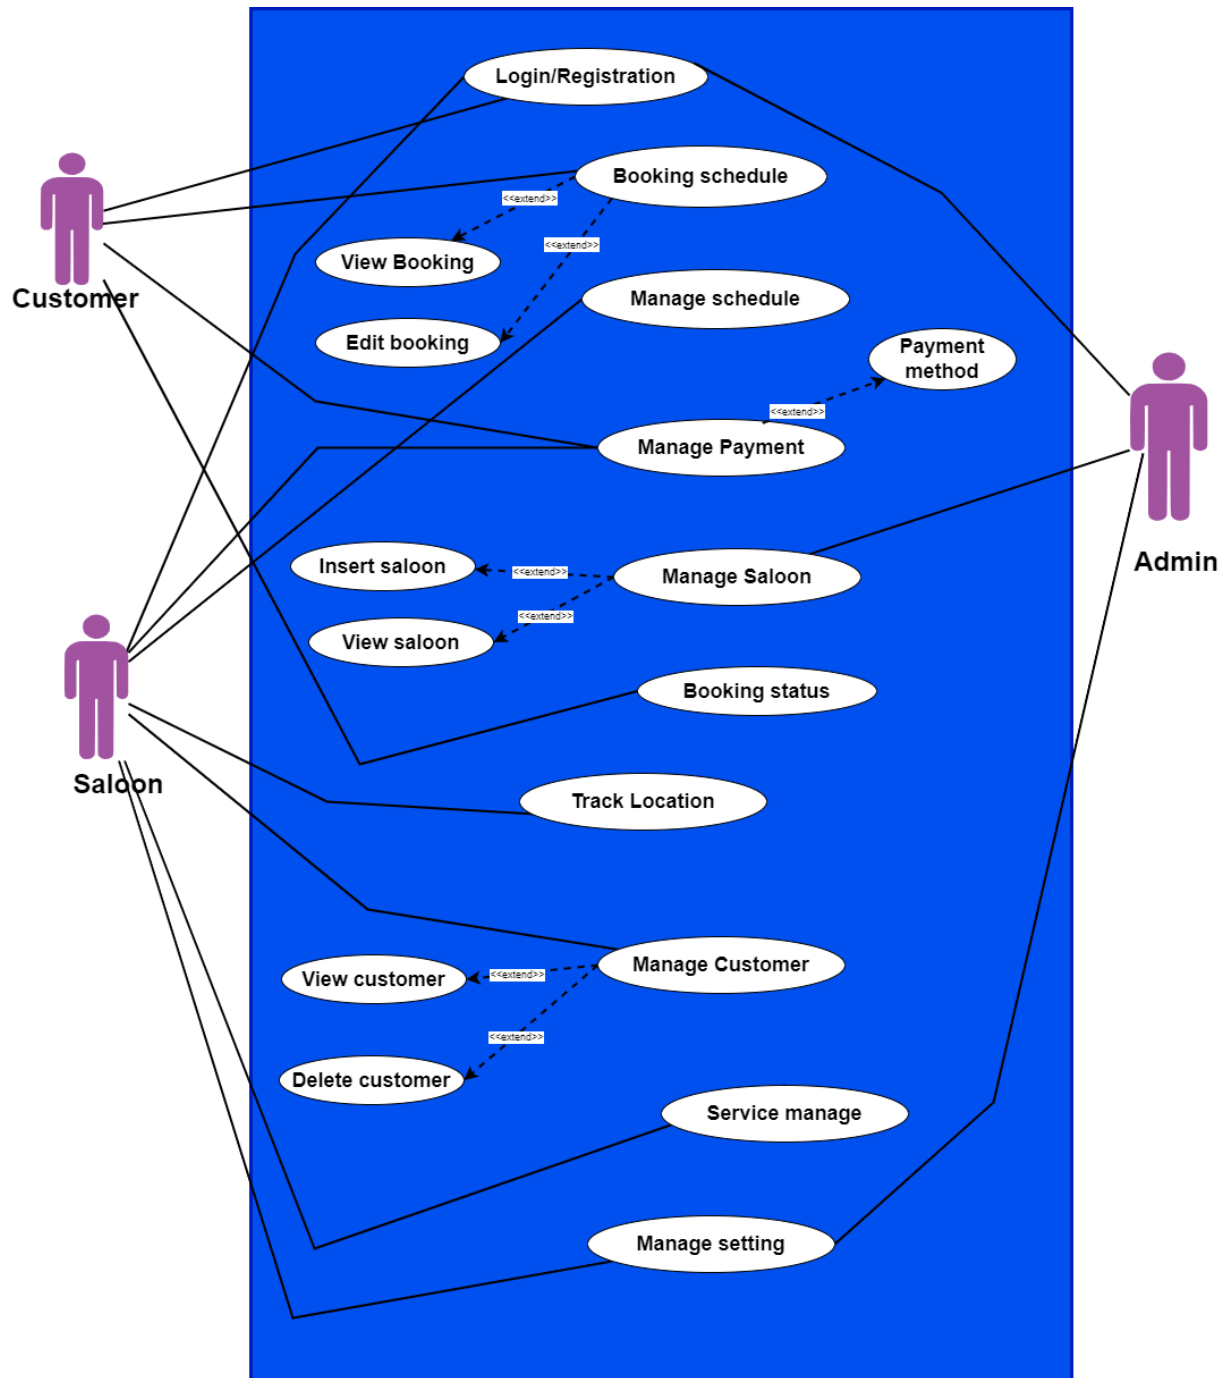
Login/Registration

Customer

Booking schedule

<<extend>>

View Booking

<<extend>>

Edit booking

Manage schedule

Payment method

<<extend>>

Manage Payment

Admin

Insert saloon

<<extend>>

Manage Saloon

<<extend>>

View saloon

Saloon

Booking status

Track Location

Manage Customer

View customer

<<extend>>

<<extend>>

Delete customer

Service manage

Manage setting